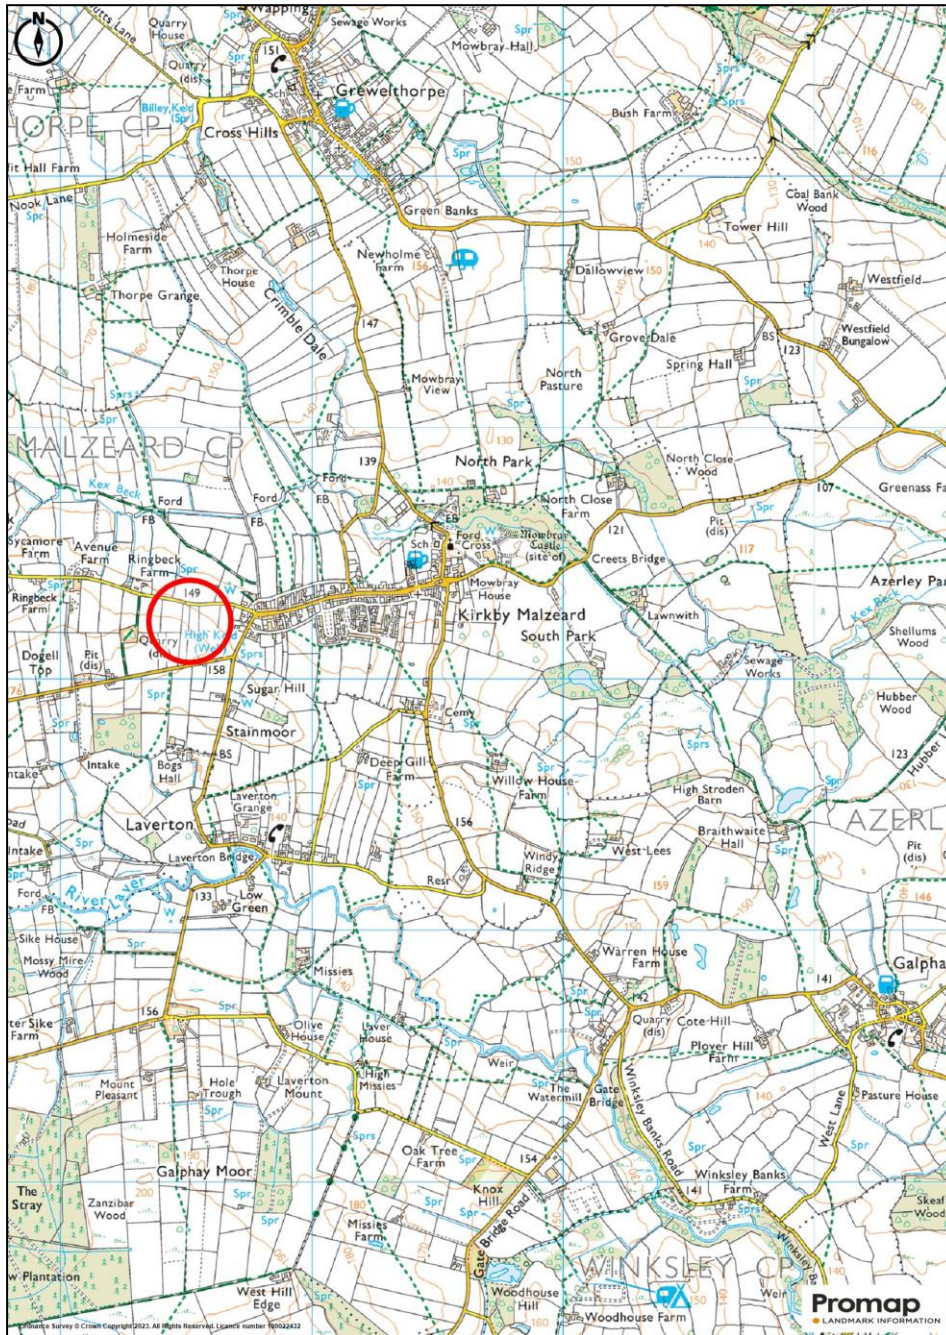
N

Wapping
Quarry House
Quarry (dis)
Billey Keld (Spr)
Farm
HORPE CP
Cross Hills
Sewage Works
Mowbray Hall
Grewelthorpe
Sch
151
Bush Farm
Sprs
Spr
it Hall Farm
Nook Lane
Spr
Green Banks
Coal Bank Wood
Tower Hill
Holmeside Farm
Thorpe House
Thorpe Grange
Crimble Dale
Newholme Farm
156
Dallowview
150
140
Westfield
Grove Dale
Westfield Bungalow
Spring Hall
BS
123
147
Mowbray View
North Pasture
MALZEARD CP
139
North Park
130
North Close Wood
Greenass Fa
107
Kex Beck
Ford
Ford
FB
FB
Ford
North Close Farm
121
Pit (dis)
Sycamore Farm
Avenue Farm
Ringbeck Farm
Sch
Ford Cross
Mowbray Castle (site of)
Creets Bridge
117
Ringbeck Farm
149
W
Mowbray House
Kirkby Malzeard
Lawnwith
Azerley Par
Kex Beck
Dogell Top
Pit (dis)
Quarry (dis)
High Keld (Wo)
Sprs
South Park
Shellums Wood
158
Sewage Works
Sugar Hill
Spr
W
Hubber Wood
Stainmoor
Cemy
Spr
BS
Sprs
123
Intake
Bogs Hall
Deep Gill Farm
Willow House Farm
Hubber L
Spr
Laverton Grange
High Stroden Barn
Laverton
Braithwaite Hall
AZERL
Intake
Spr
140
156
West Lees
Pit (dis)
Laverton Bridge
Windy Ridge
Ford
River Laver
133
Low Green
Resr
159
146
FB
W
Sike House
Spr
Mossy Mire Wood
Missies
Warren House Farm
141
Galpha
142
156
Spr
ter Sike Farm
Olive House
Laver House
Quarry (dis)
Cote Hill
Plover Hill Farm
Weir
Mount Pleasant
Hole Trough
Laverton Mount
High Missies
The Watermill
Gate Bridge
Winksley Banks Road
140
West Lane
Pasture House
Spr
Sprs
Oak Tree Farm
154
Spr
Galphay Moor
Winksley Banks Farm
141
The Stray
Zanzibar Wood
200
Spr
Knox Hill
Skeaf Wood
180
Spr
Missies Farm
Gate Bridge Road
WINKSLEY CP
w Plantation
West Hill Edge
Woodhouse Hill
Woodhouse Farm
150
160
Weir
140
Ordnance Survey © Crown Copyright 2023. All Rights Reserved. Licence number 100022432
Promap
LANDMARK INFORMATION